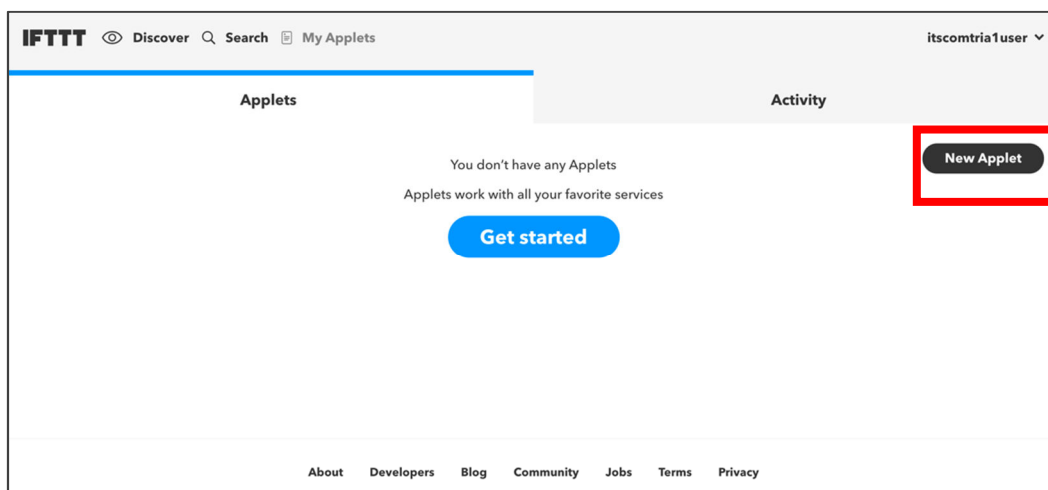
IFTTT Discover Search My Applets itscomtria1user

Applets Activity

New Applet

You don't have any Applets

Applets work with all your favorite services

Get started

About Developers Blog Community Jobs Terms Privacy